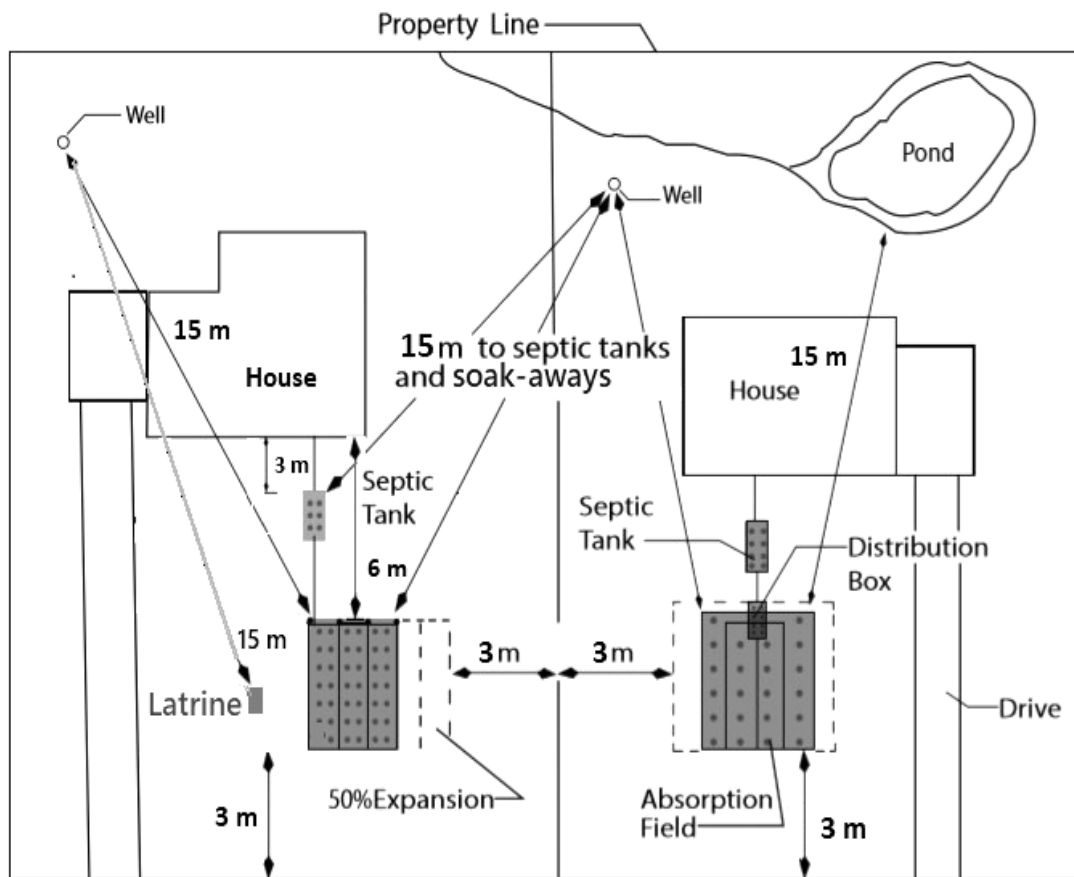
Property Line

Well

Pond

Well

15 m

House

15 m to septic tanks and soak-aways

15 m

House

3 m

Septic Tank

6 m

Septic Tank

Distribution Box

15 m

Latrine

3 m

3 m

Drive

3 m

50%Expansion

Absorption Field

3 m